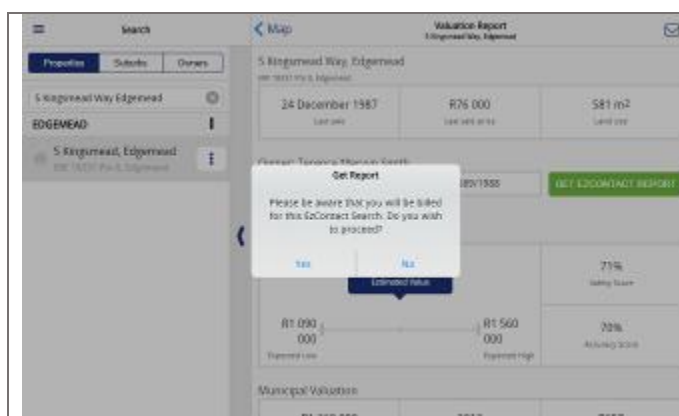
Search

Properties Suburbs Owners

5 Kingsmead Way Edgemead

EDGEMEAD

5 Kingsmead, Edgemead
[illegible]

Map

Valuation Report
5 Kingsmead Way, Edgemead

5 Kingsmead Way, Edgemead
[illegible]

24 December 1987
Last sale

R76 000
Last sale price

581 m2
Land size

Owner: Terence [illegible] Smith

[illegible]89/1988

GET EZCONTACT REPORT

Get Report

Please be aware that you will be billed for this EzContact Search. Do you wish to proceed?

Yes

No

Estimated Value

71%
Safety Score

R1 090 000
Expected Low

R1 560 000
Expected High

70%
Accuracy Score

Municipal Valuation